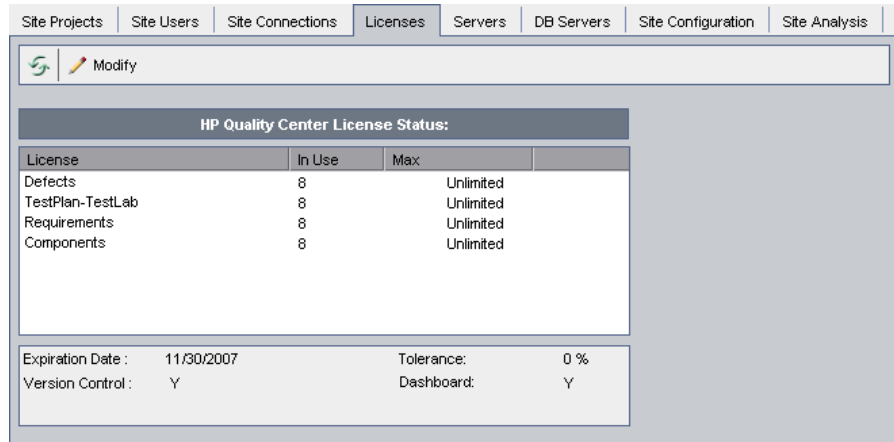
Site Projects | Site Users | Site Connections | Licenses | Servers | DB Servers | Site Configuration | Site Analysis

Modify

HP Quality Center License Status:

| License | In Use | Max |
|---|---|---|
| Defects | 8 | Unlimited |
| TestPlan-TestLab | 8 | Unlimited |
| Requirements | 8 | Unlimited |
| Components | 8 | Unlimited |

Expiration Date : 11/30/2007
Tolerance: 0 %
Version Control : Y
Dashboard: Y